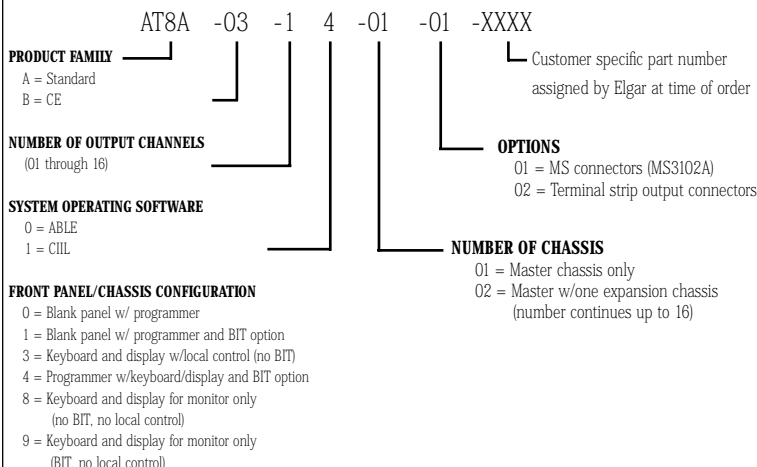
AT8A -03 -1 4 -01 -01 -XXXX

Customer specific part number assigned by Elgar at time of order

PRODUCT FAMILY
A = Standard
B = CE

NUMBER OF OUTPUT CHANNELS
(01 through 16)

OPTIONS
01 = MS connectors (MS3102A)
02 = Terminal strip output connectors

SYSTEM OPERATING SOFTWARE
0 = ABLE
1 = CIIL

NUMBER OF CHASSIS
01 = Master chassis only
02 = Master w/one expansion chassis (number continues up to 16)

FRONT PANEL/CHASSIS CONFIGURATION
0 = Blank panel w/ programmer
1 = Blank panel w/ programmer and BIT option
3 = Keyboard and display w/local control (no BIT)
4 = Programmer w/keyboard/display and BIT option
8 = Keyboard and display for monitor only (no BIT, no local control)
9 = Keyboard and display for monitor only (BIT, no local control)